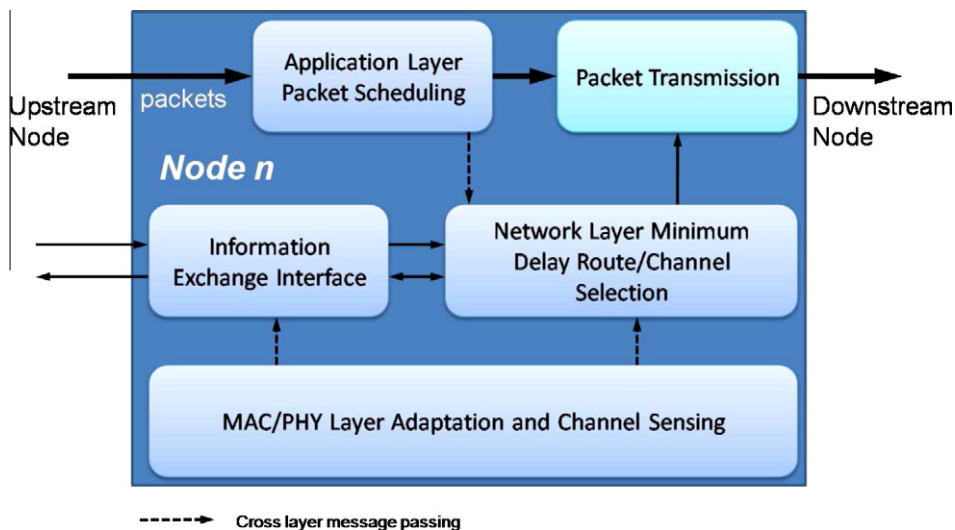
Upstream Node

packets

Application Layer Packet Scheduling

Packet Transmission

Downstream Node

Node n

Information Exchange Interface

Network Layer Minimum Delay Route/Channel Selection

MAC/PHY Layer Adaptation and Channel Sensing

Cross layer message passing